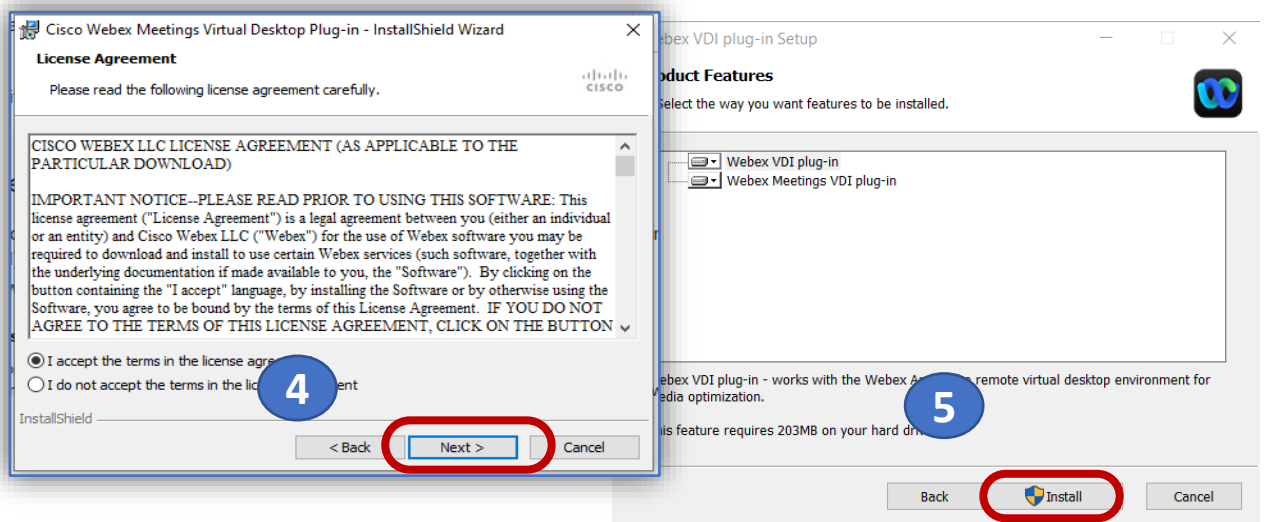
Cisco Webex Meetings Virtual Desktop Plug-in - InstallShield Wizard

License Agreement

Please read the following license agreement carefully.

cisco

CISCO WEBEX LLC LICENSE AGREEMENT (AS APPLICABLE TO THE PARTICULAR DOWNLOAD)

IMPORTANT NOTICE--PLEASE READ PRIOR TO USING THIS SOFTWARE: This license agreement ("License Agreement") is a legal agreement between you (either an individual or an entity) and Cisco Webex LLC ("Webex") for the use of Webex software you may be required to download and install to use certain Webex services (such software, together with the underlying documentation if made available to you, the "Software"). By clicking on the button containing the "I accept" language, by installing the Software or by otherwise using the Software, you agree to be bound by the terms of this License Agreement. IF YOU DO NOT AGREE TO THE TERMS OF THIS LICENSE AGREEMENT, CLICK ON THE BUTTON

I accept the terms in the license agre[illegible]

I do not accept the terms in the lic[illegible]ent

4

InstallShield

< Back

Next >

Cancel

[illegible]ebex VDI plug-in Setup

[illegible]oduct Features

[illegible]elect the way you want features to be installed.

Webex VDI plug-in

Webex Meetings VDI plug-in

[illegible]ebex VDI plug-in - works with the Webex A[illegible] remote virtual desktop environment for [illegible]edia optimization.

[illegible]is feature requires 203MB on your hard dr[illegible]

5

Back

Install

Cancel